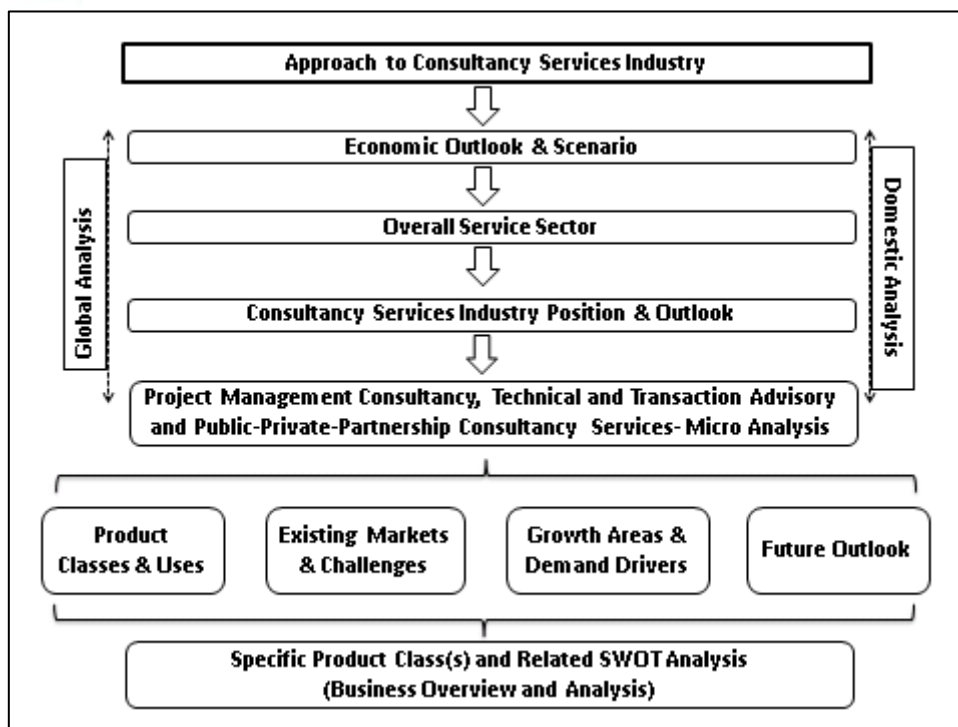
Approach to Consultancy Services Industry

Economic Outlook & Scenario

Overall Service Sector

Consultancy Services Industry Position & Outlook

Global Analysis

Domestic Analysis

Project Management Consultancy, Technical and Transaction Advisory and Public-Private-Partnership Consultancy Services- Micro Analysis

Product Classes & Uses

Existing Markets & Challenges

Growth Areas & Demand Drivers

Future Outlook

Specific Product Class(s) and Related SWOT Analysis (Business Overview and Analysis)